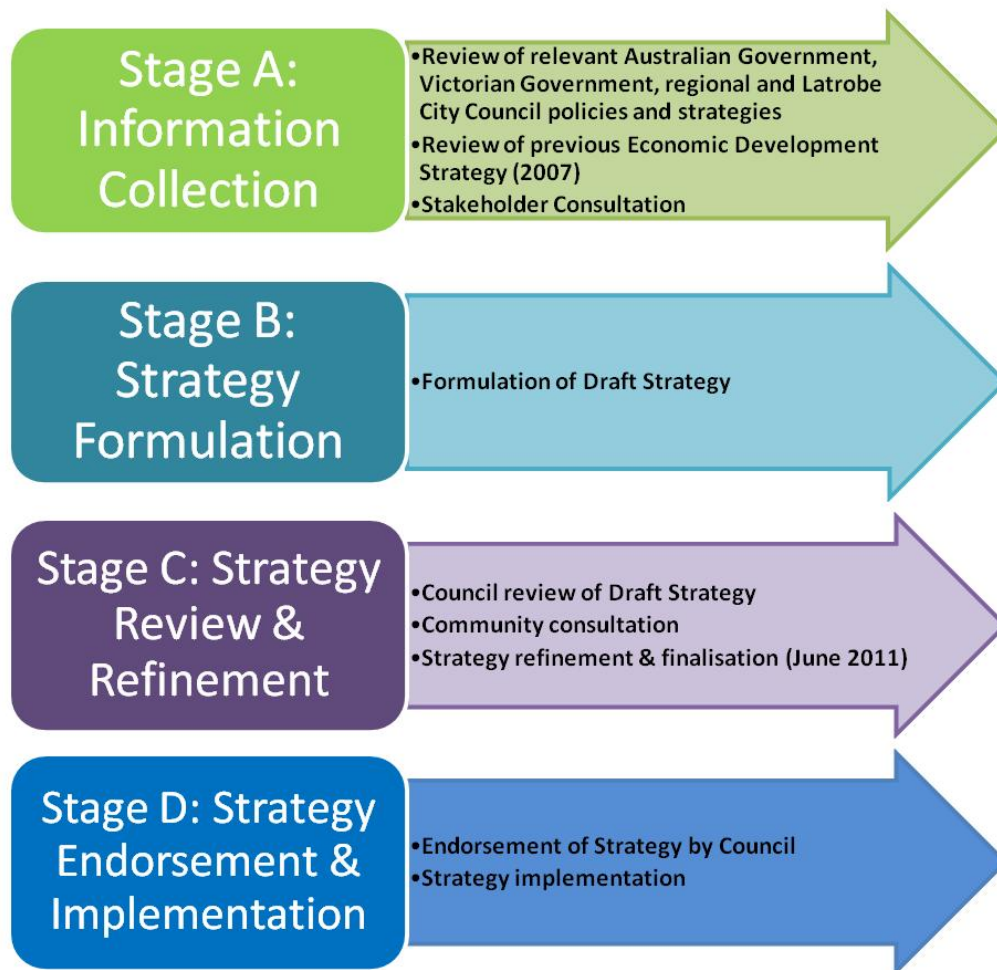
Stage A: Information Collection

•Review of relevant Australian Government, Victorian Government, regional and Latrobe City Council policies and strategies
•Review of previous Economic Development Strategy (2007)
•Stakeholder Consultation

Stage B: Strategy Formulation

•Formulation of Draft Strategy

Stage C: Strategy Review & Refinement

•Council review of Draft Strategy
•Community consultation
•Strategy refinement & finalisation (June 2011)

Stage D: Strategy Endorsement & Implementation

•Endorsement of Strategy by Council
•Strategy implementation